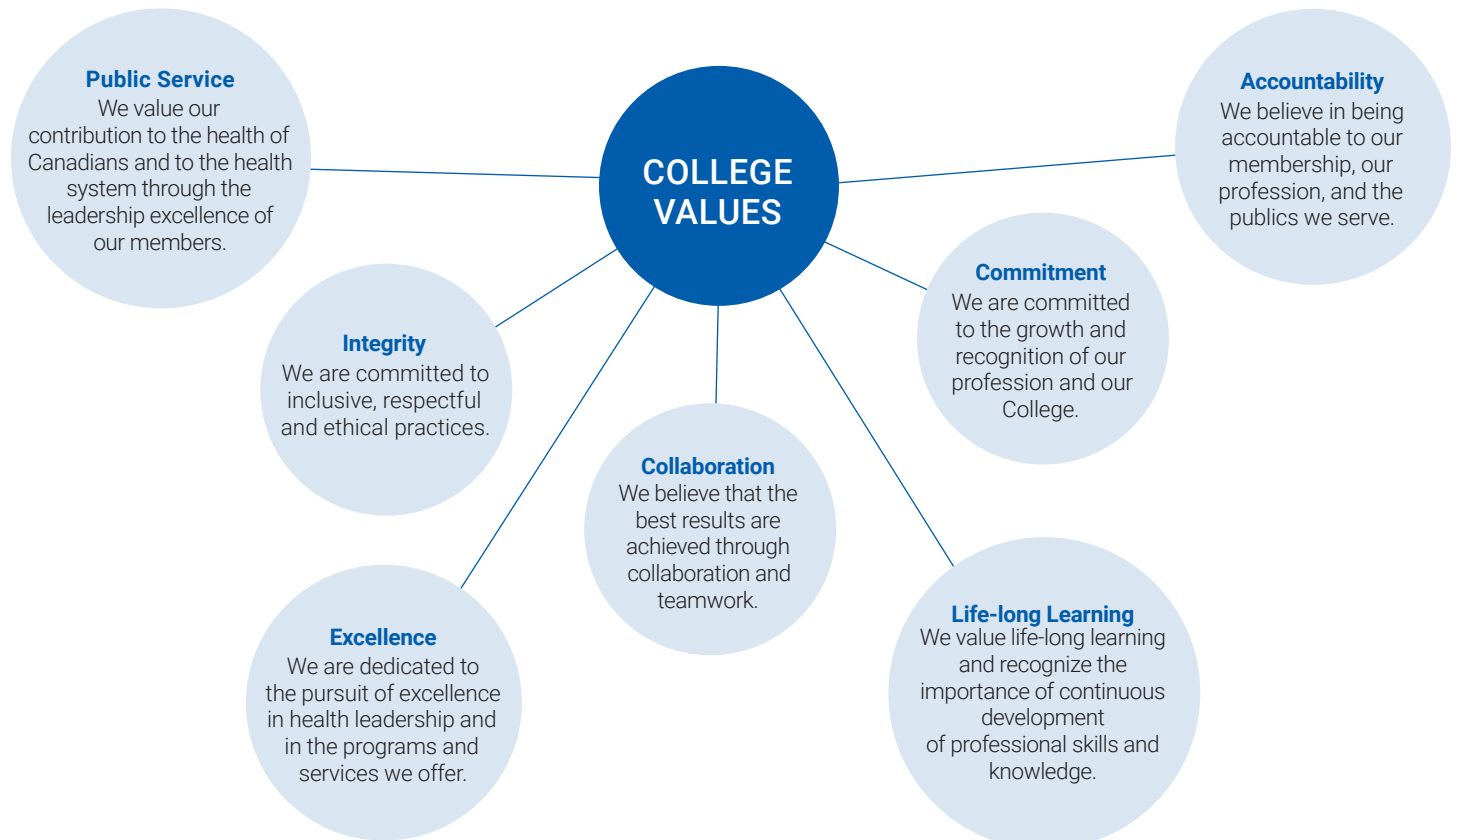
COLLEGE VALUES

Public Service
We value our contribution to the health of Canadians and to the health system through the leadership excellence of our members.

Accountability
We believe in being accountable to our membership, our profession, and the publics we serve.

Integrity
We are committed to inclusive, respectful and ethical practices.

Commitment
We are committed to the growth and recognition of our profession and our College.

Collaboration
We believe that the best results are achieved through collaboration and teamwork.

Excellence
We are dedicated to the pursuit of excellence in health leadership and in the programs and services we offer.

Life-long Learning
We value life-long learning and recognize the importance of continuous development of professional skills and knowledge.